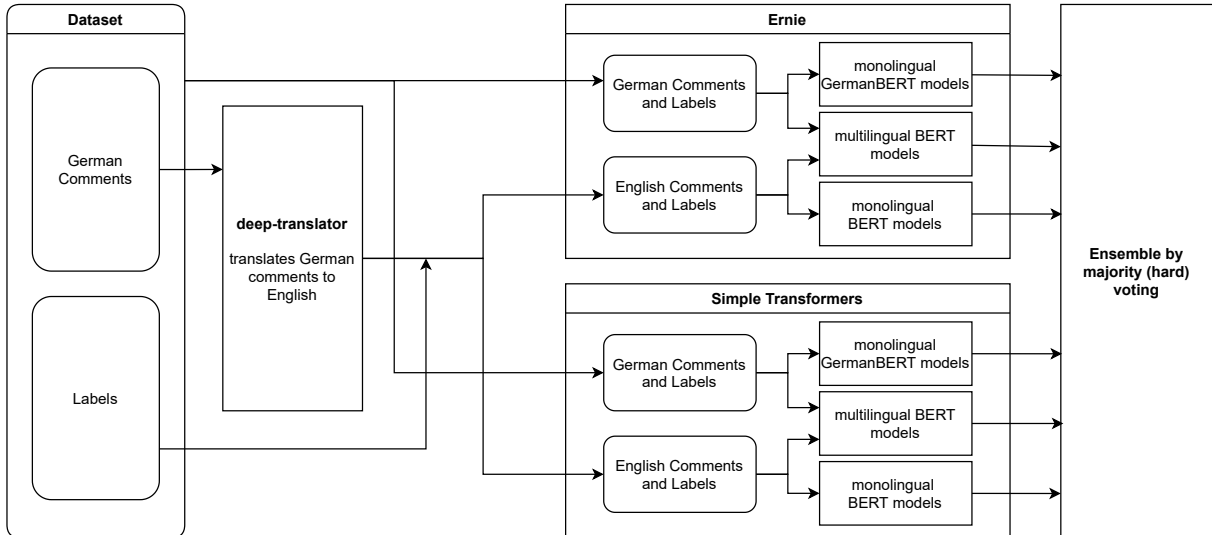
Dataset

German Comments

Labels

deep-translator

translates German comments to English

Ernie

German Comments and Labels

monolingual GermanBERT models

multilingual BERT models

English Comments and Labels

monolingual BERT models

Simple Transformers

German Comments and Labels

monolingual GermanBERT models

multilingual BERT models

English Comments and Labels

monolingual BERT models

Ensemble by majority (hard) voting